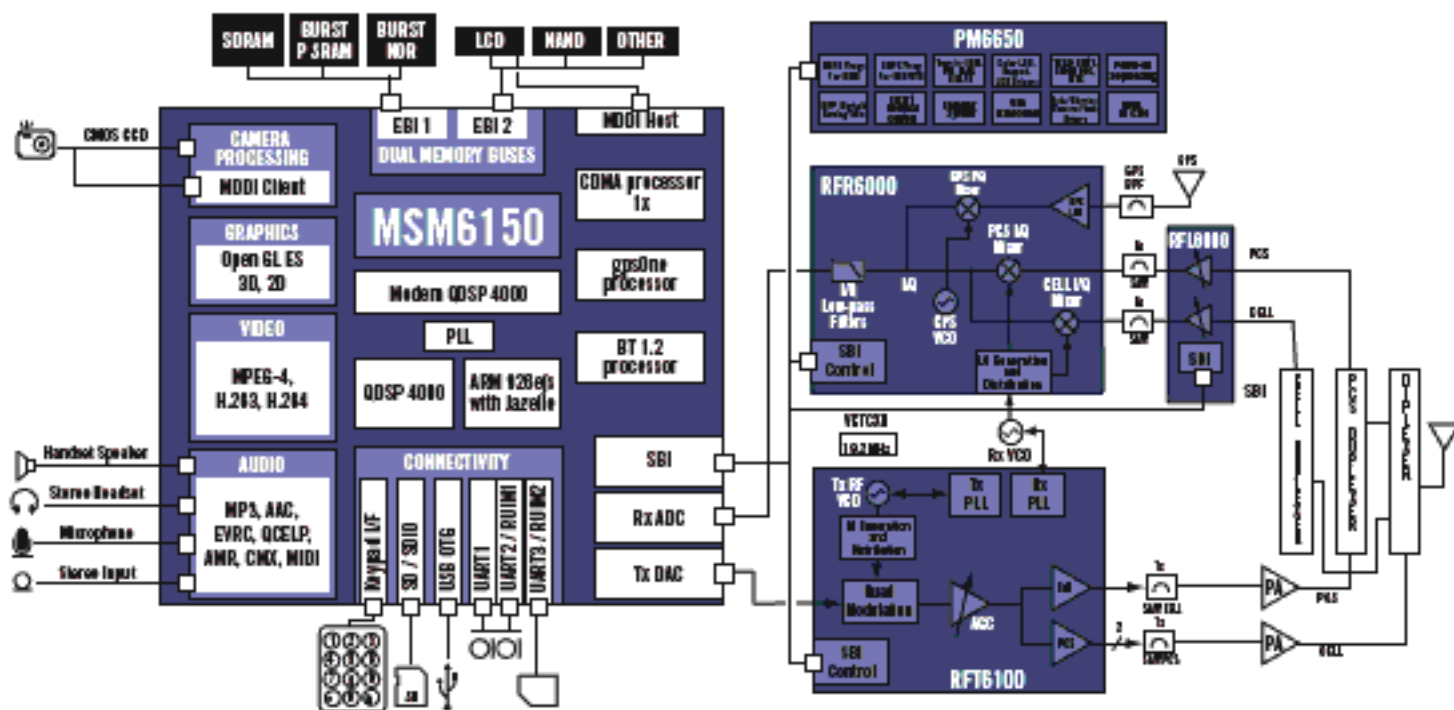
SDRAM
BURST P SRAM
BURST NOR
LCD
NAND
OTHER
PM6650
EBI 1
EBI 2
DUAL MEMORY BUSES
MDDI Host
CMOS CCD
CAMERA PROCESSING
MDDI Client
MSM6150
CDMA processor 1x
GRAPHICS
Open GL ES 3D, 2D
gpsOne processor
Modem QDSP 4000
VIDEO
MPEG-4, H.263, H.264
PLL
BT 1.2 processor
QDSP 4000
ARM 926ejs with Jazelle
RFR6000
GPS I/Q Mixer
GPS BPF
GPS
PCS I/Q Mixer
I/Q Low-pass Filters
I/Q
GPS VCO
CELL I/Q Mixer
RFL6000
PCS
CELL
SBI Control
LO Generation and Distribution
SBI
SBI
VCTCXO
19.2 MHz
Rx VCO
Handset Speaker
AUDIO
MP3, AAC, EVRC, QCELP, AMR, CMX, MIDI
Stereo Headset
Microphone
Stereo Input
CONNECTIVITY
Keypad I/F
SD / SDIO
USB OTG
UART1
UART2 / RUIM1
UART3 / RUIM2
Rx ADC
Tx DAC
Tx RF VCO
Tx PLL
Rx PLL
LO Generation and Distribution
Baseband Modulation
AGC
SBI Control
RFT6100
PCS
CELL
PA
PA
PCS
CELL
Tx SAW CELL
Tx SAW PCS
CELL DUPLEXER
PCS DUPLEXER
DIPLEXER
SD